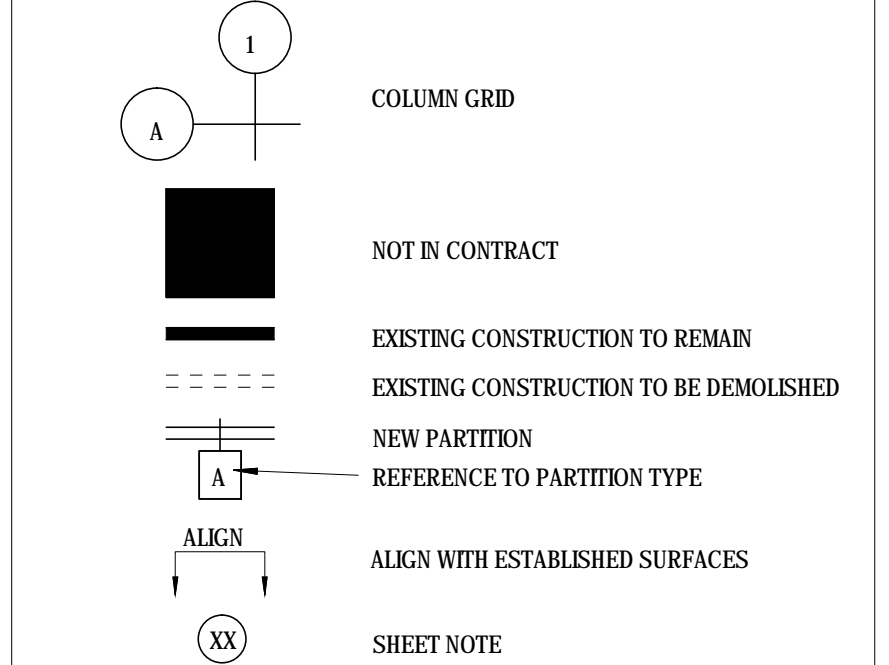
1

A

COLUMN GRID

NOT IN CONTRACT

EXISTING CONSTRUCTION TO REMAIN

EXISTING CONSTRUCTION TO BE DEMOLISHED

NEW PARTITION

A

REFERENCE TO PARTITION TYPE

ALIGN

ALIGN WITH ESTABLISHED SURFACES

XX

SHEET NOTE